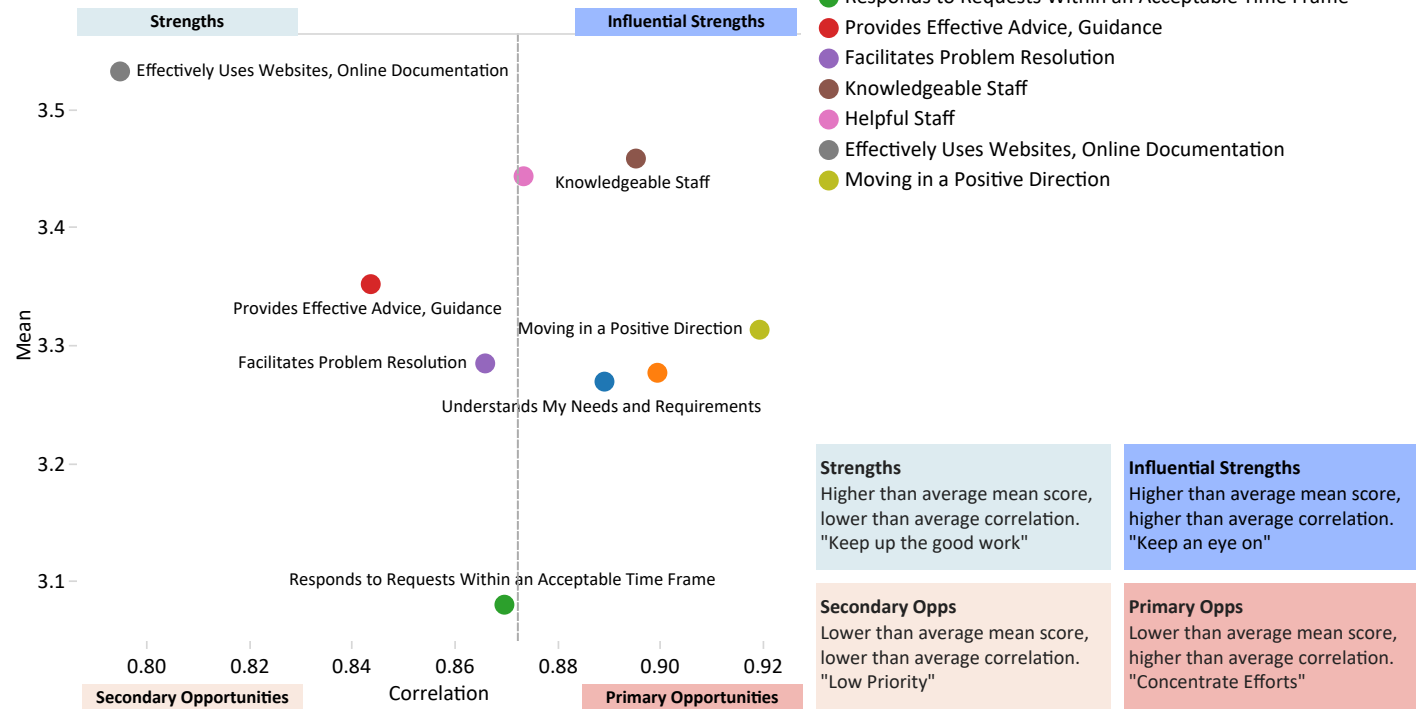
Strengths

Influential Strengths

Effectively Uses Websites, Online Documentation

Knowledgeable Staff

Provides Effective Advice, Guidance

Moving in a Positive Direction

Facilitates Problem Resolution

Understands My Needs and Requirements

Responds to Requests Within an Acceptable Time Frame

3.5
3.4
3.3
3.2
3.1

Mean

0.80 0.82 0.84 0.86 0.88 0.90 0.92

Correlation

Secondary Opportunities

Primary Opportunities

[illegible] Responds to Requests Within an Acceptable Time Frame
Provides Effective Advice, Guidance
Facilitates Problem Resolution
Knowledgeable Staff
Helpful Staff
Effectively Uses Websites, Online Documentation
Moving in a Positive Direction

**Strengths**
Higher than average mean score, lower than average correlation. "Keep up the good work"

**Influential Strengths**
Higher than average mean score, higher than average correlation. "Keep an eye on"

**Secondary Opps**
Lower than average mean score, lower than average correlation. "Low Priority"

**Primary Opps**
Lower than average mean score, higher than average correlation. "Concentrate Efforts"